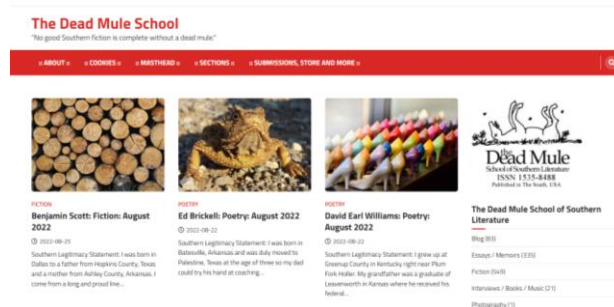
The Dead Mule School

"No good Southern fiction is complete without a dead mule."

» ABOUT » » COOKIES » » MASTHEAD » » SECTIONS » » SUBMISSIONS, STORE AND MORE »

FICTION

Benjamin Scott: Fiction: August 2022

2022-08-25

Southern Legitimacy Statement: I was born in Dallas to a father from Hopkins County, Texas and a mother from Ashley County, Arkansas. I come from a long and proud line...

POETRY

Ed Brickell: Poetry: August 2022

2022-08-22

Southern Legitimacy Statement: I was born in Batesville, Arkansas and was duly moved to Palestine, Texas at the age of three so my dad could try his hand at coaching...

POETRY

David Earl Williams: Poetry: August 2022

2022-08-20

Southern Legitimacy Statement: I grew up at Greenup County in Kentucky right near Plum Fork Holler. My grandfather was a graduate of Leavenworth in Kansas where he received his federal...

The Dead Mule
School of Southern Literature
ISSN 1535-8488
Published in The South, USA

The Dead Mule School of Southern Literature

Blog (83)

Essays / Memoirs (335)

Fiction (549)

Interviews / Books / Music (21)

Photography (1)